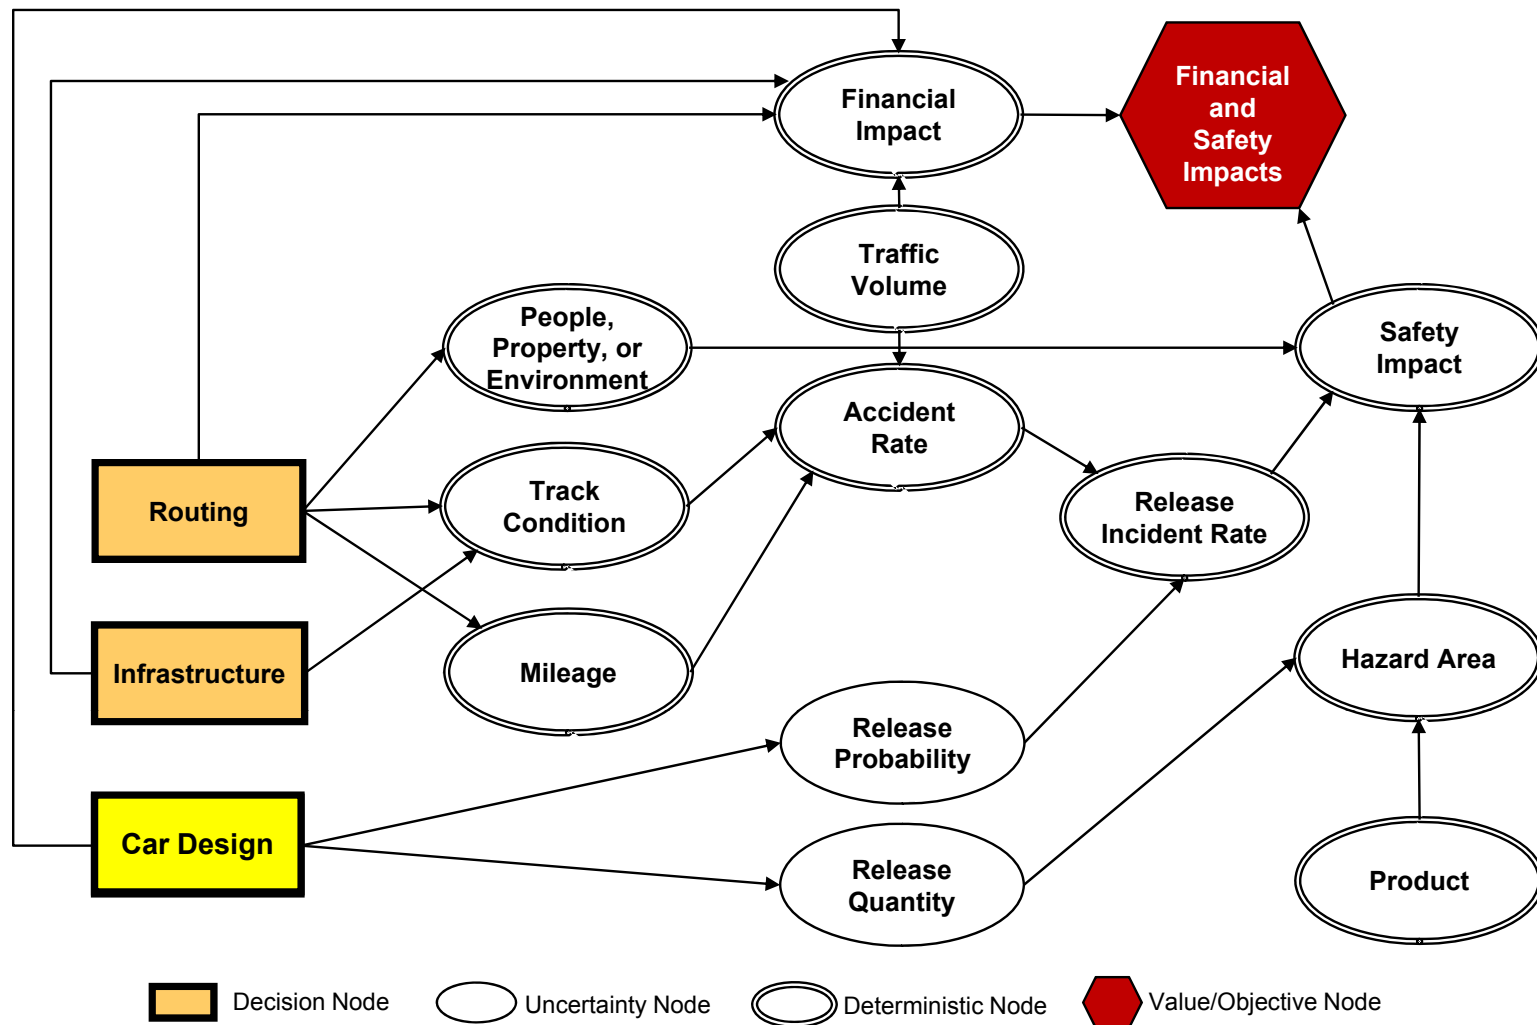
Financial Impact

Financial and Safety Impacts

Traffic Volume

People, Property, or Environment

Safety Impact

Accident Rate

Routing

Track Condition

Release Incident Rate

Infrastructure

Mileage

Hazard Area

Release Probability

Car Design

Release Quantity

Product

Decision Node

Uncertainty Node

Deterministic Node

Value/Objective Node